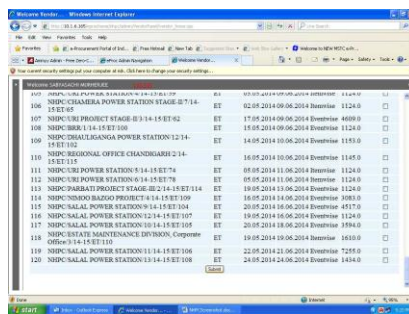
Welcome Vendor... - Windows Internet Explorer

File Edit View Favorites Tools Help

Favorites

Welcome Vendor...

Your current security settings put your computer at risk. Click here to change your security settings.

Welcome SABYASACHI MUKHERJEE

| | | | | |
|---|---|---|---|---|
| 105 | NHPC/URI POWER STATION/4/14-15/ET/39 | ET | 05.05.2014 09.06.2014 Eventwise 1124.0 | |
| 106 | NHPC/CHAMERA POWER STATION STAGE-II/7/14-15/ET/05 | ET | 02.05.2014 09.06.2014 Eventwise 1124.0 | |
| 107 | NHPC/URI PROJECT STAGE-II/3/14-15/ET/62 | ET | 17.05.2014 09.06.2014 Eventwise 4609.0 | |
| 108 | NHPC/BRR/1/14-15/ET/100 | ET | 15.05.2014 09.06.2014 Eventwise 1124.0 | |
| 109 | NHPC/DHAULIGANGA POWER STATION/12/14-15/ET/102 | ET | 14.05.2014 10.06.2014 Eventwise 1153.0 | |
| 110 | NHPC/REGIONAL OFFICE CHANDIGARH/2/14-15/ET/115 | ET | 16.05.2014 10.06.2014 Eventwise 1145.0 | |
| 111 | NHPC/URI POWER STATION/5/14-15/ET/74 | ET | 05.05.2014 11.06.2014 Eventwise 1124.0 | |
| 112 | NHPC/URI POWER STATION/6/14-15/ET/78 | ET | 05.05.2014 11.06.2014 Eventwise 1124.0 | |
| 113 | NHPC/PARBATI PROJECT STAGE-III/2/14-15/ET/114 | ET | 19.05.2014 13.06.2014 Eventwise 1124.0 | |
| 114 | NHPC/NIMOO BAZGO PROJECT/4/14-15/ET/109 | ET | 16.05.2014 14.06.2014 Eventwise 3083.0 | |
| 115 | NHPC/SALAL POWER STATION/9/14-15/ET/102 | ET | 20.05.2014 16.06.2014 Eventwise 4517.0 | |
| 116 | NHPC/SALAL POWER STATION/12/14-15/ET/107 | ET | 19.05.2014 16.06.2014 Eventwise 1124.0 | |
| 117 | NHPC/SALAL POWER STATION/10/14-15/ET/105 | ET | 20.05.2014 18.06.2014 Eventwise 3594.0 | |
| 118 | NHPC/ESTATE MAINTENANCE DIVISION, Corporate Office/3/14-15/ET/110 | ET | 19.05.2014 19.06.2014 Eventwise 1610.0 | |
| 119 | NHPC/SALAL POWER STATION/11/14-15/ET/106 | ET | 22.05.2014 21.06.2014 Eventwise 7255.0 | |
| 120 | NHPC/SALAL POWER STATION/13/14-15/ET/108 | ET | 24.05.2014 24.06.2014 Eventwise 1434.0 | |

Submit

Done

Internet

start